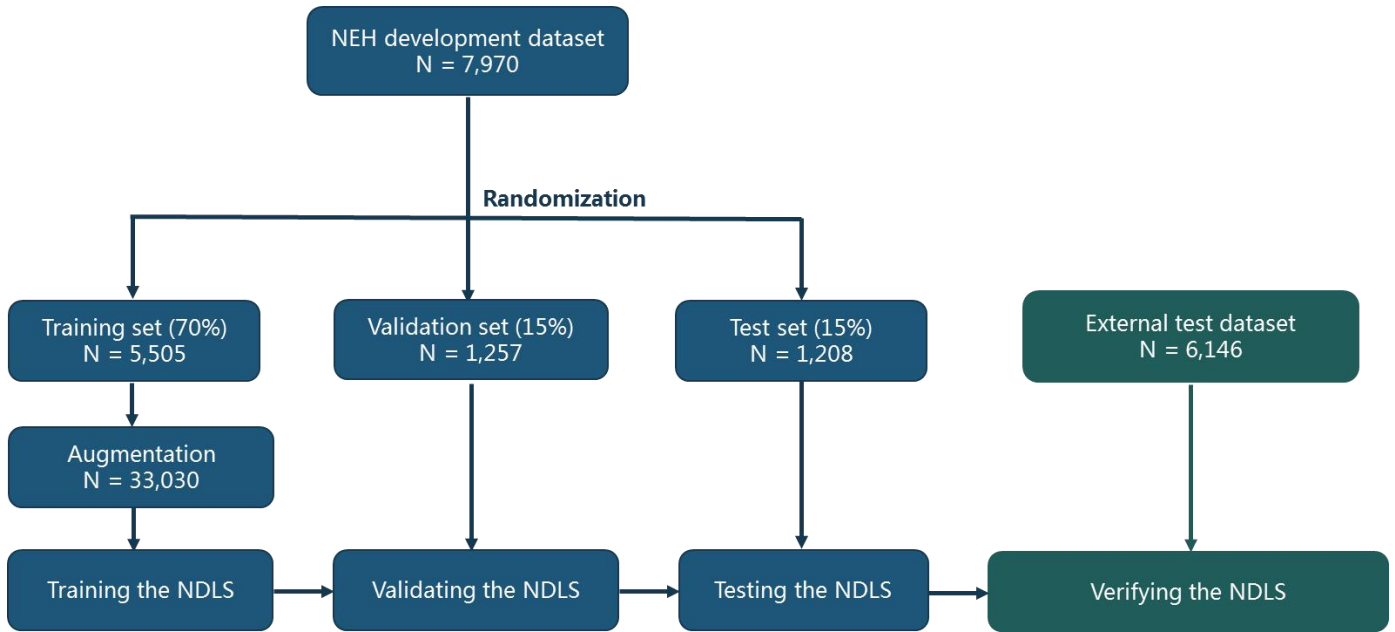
NEH development dataset
N = 7,970

Randomization

Training set (70%)
N = 5,505

Validation set (15%)
N = 1,257

Test set (15%)
N = 1,208

External test dataset
N = 6,146

Augmentation
N = 33,030

Training the NDLS

Validating the NDLS

Testing the NDLS

Verifying the NDLS